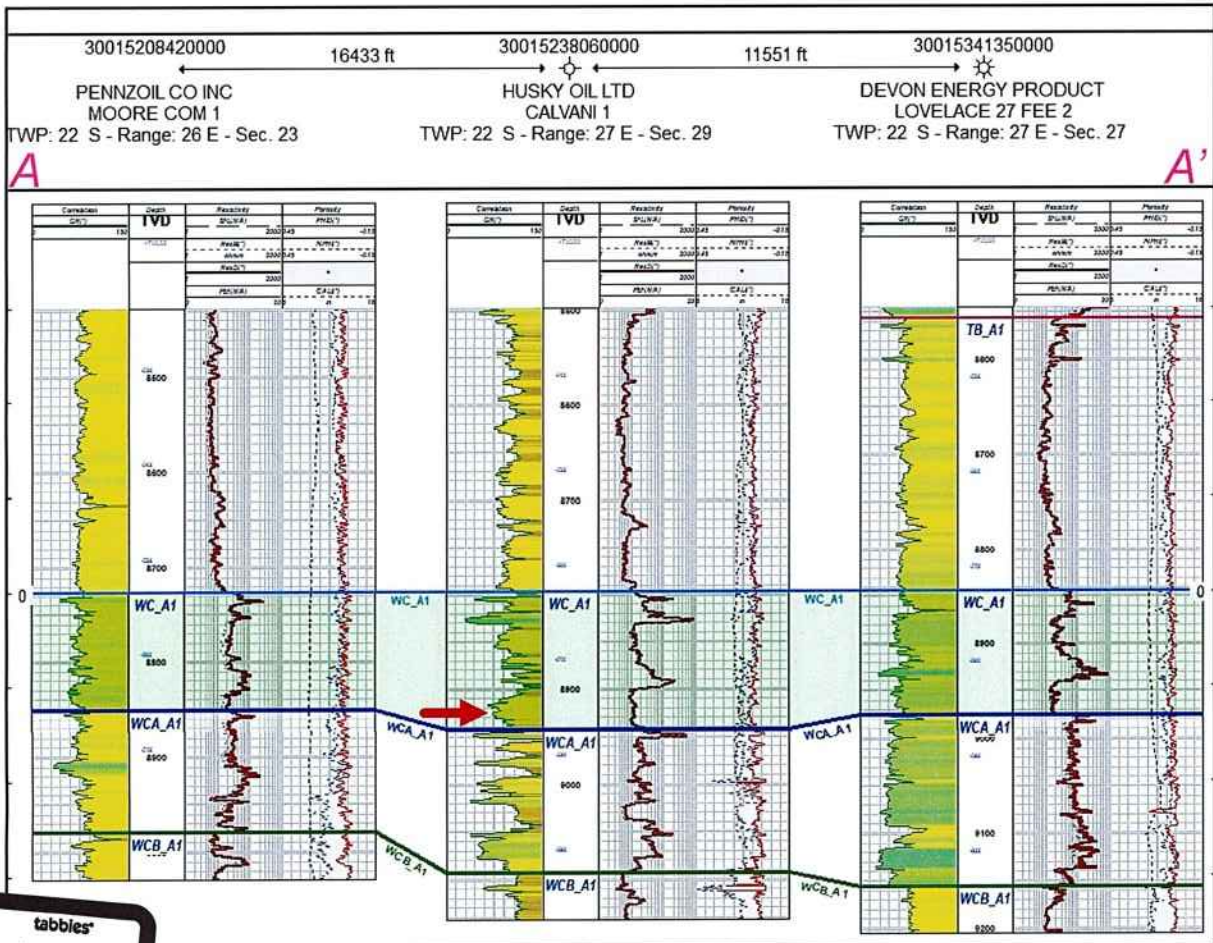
30015208420000
PENNZOIL CO INC
MOORE COM 1
TWP: 22 S - Range: 26 E - Sec. 23

16433 ft

30015238060000
HUSKY OIL LTD
CALVANI 1
TWP: 22 S - Range: 27 E - Sec. 29

11551 ft

30015341350000
DEVON ENERGY PRODUCT
LOVELACE 27 FEE 2
TWP: 22 S - Range: 27 E - Sec. 27

A

A'

Correlation GR(\*) | Depth TVD | Resistivity | Porosity

8500
8600
8700
WC_A1
8800
WCA_A1
8900
WCB_A1

WC_A1
WCA_A1
WCB_A1

Correlation GR(\*) | Depth TVD | Resistivity | Porosity

8600
8700
WC_A1
8800
8900
WCA_A1
9000
WCB_A1

WC_A1
WCA_A1
WCB_A1

Correlation GR(\*) | Depth TVD | Resistivity | Porosity

TB_A1
8600
8700
8800
WC_A1
8900
WCA_A1
9000
9100
WCB_A1
9200

0
0

tabbies